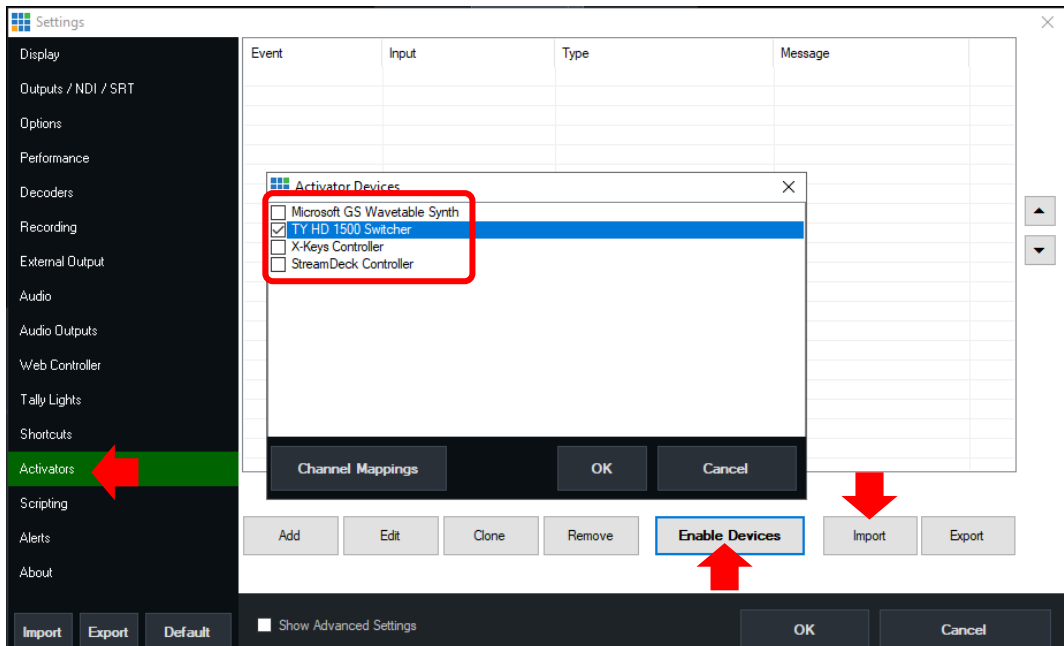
Settings

Display
Outputs / NDI / SRT
Options
Performance
Decoders
Recording
External Output
Audio
Audio Outputs
Web Controller
Tally Lights
Shortcuts
Activators
Scripting
Alerts
About

Import Export Default

| Event | Input | Type | Message |
|---|---|---|---|

Activator Devices
Microsoft GS Wavetable Synth
TY HD 1500 Switcher
X-Keys Controller
StreamDeck Controller

Channel Mappings
OK
Cancel

Add
Edit
Clone
Remove
Enable Devices
Import
Export

Show Advanced Settings
OK
Cancel